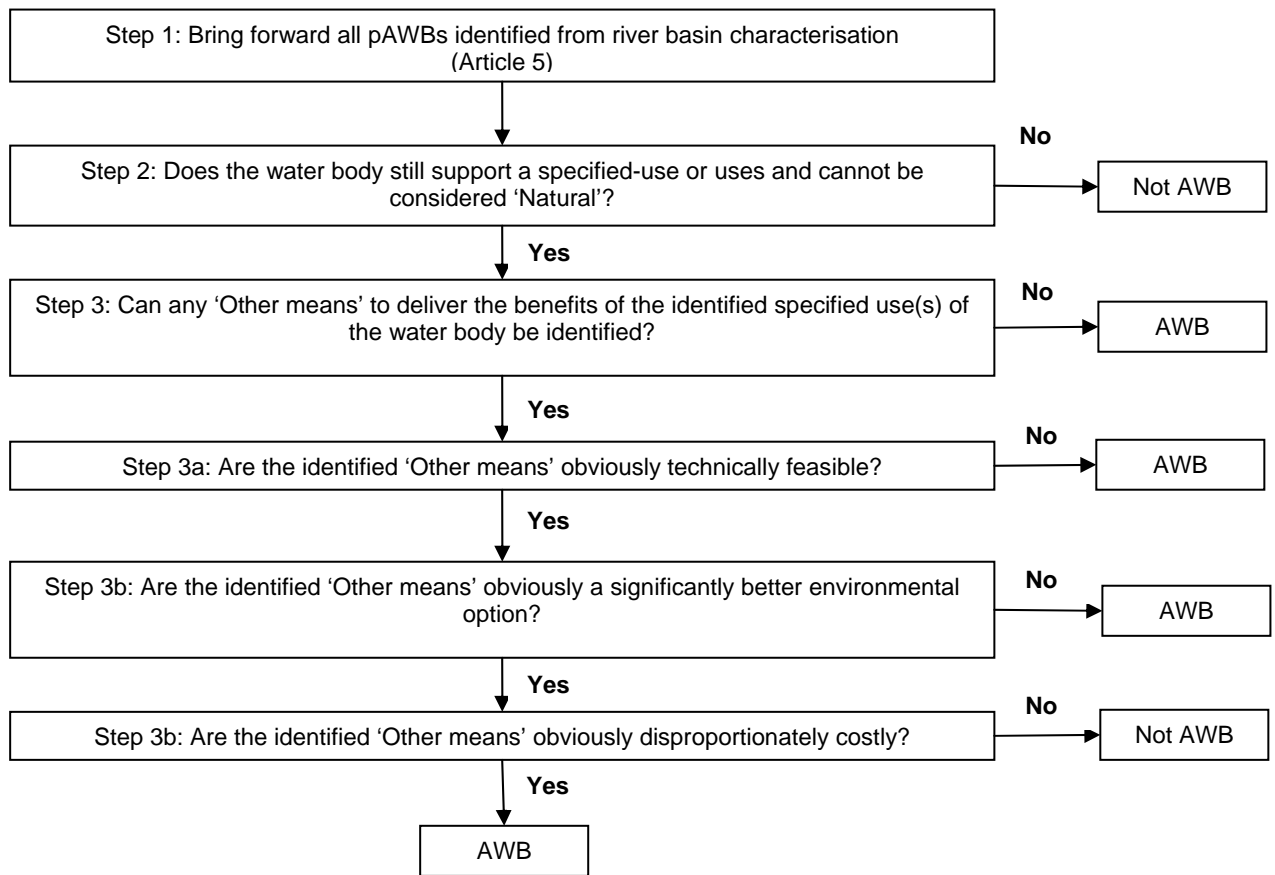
Step 1: Bring forward all pAWBs identified from river basin characterisation (Article 5)

No

Step 2: Does the water body still support a specified-use or uses and cannot be considered 'Natural'?

Not AWB

Yes

Step 3: Can any 'Other means' to deliver the benefits of the identified specified use(s) of the water body be identified?

No

AWB

Yes

No

Step 3a: Are the identified 'Other means' obviously technically feasible?

AWB

Yes

Step 3b: Are the identified 'Other means' obviously a significantly better environmental option?

No

AWB

Yes

No

Step 3b: Are the identified 'Other means' obviously disproportionately costly?

Not AWB

Yes

AWB